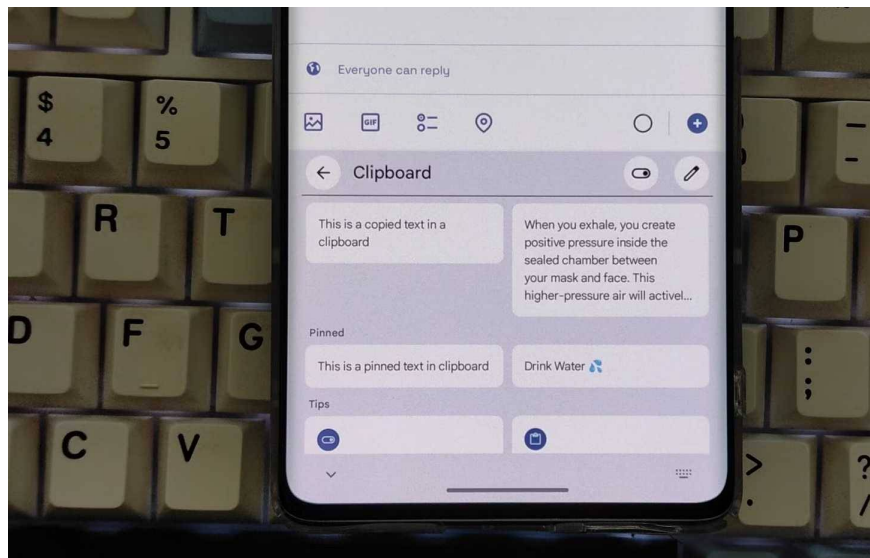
$
4

%
5

R

T

D

F

G

C

V

P

Everyone can reply

GIF

Clipboard

This is a copied text in a clipboard

When you exhale, you create positive pressure inside the sealed chamber between your mask and face. This higher-pressure air will activel...

Pinned

This is a pinned text in clipboard

Drink Water 💦

Tips